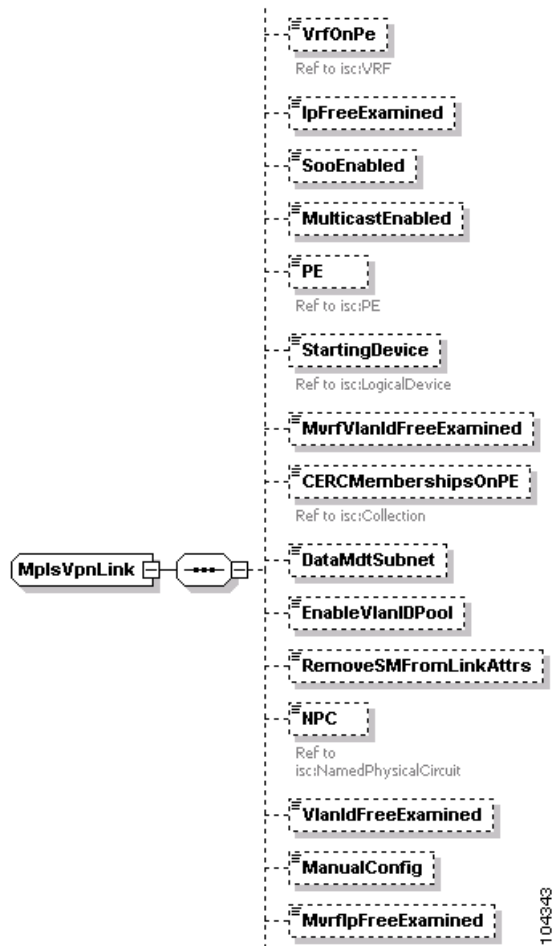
VrfOnPe
Ref to isc:VRF

IpFreeExamined

SooEnabled

MulticastEnabled

PE
Ref to isc:PE

StartingDevice
Ref to isc:LogicalDevice

MvrfVlanIdFreeExamined

CERCMembershipsOnPE
Ref to isc:Collection

MplsVpnLink

DataMdtSubnet

EnableVlanIDPool

RemoveSMFromLinkAttrs

NPC
Ref to isc:NamedPhysicalCircuit

VlanIdFreeExamined

ManualConfig

MvrfIpFreeExamined

104343